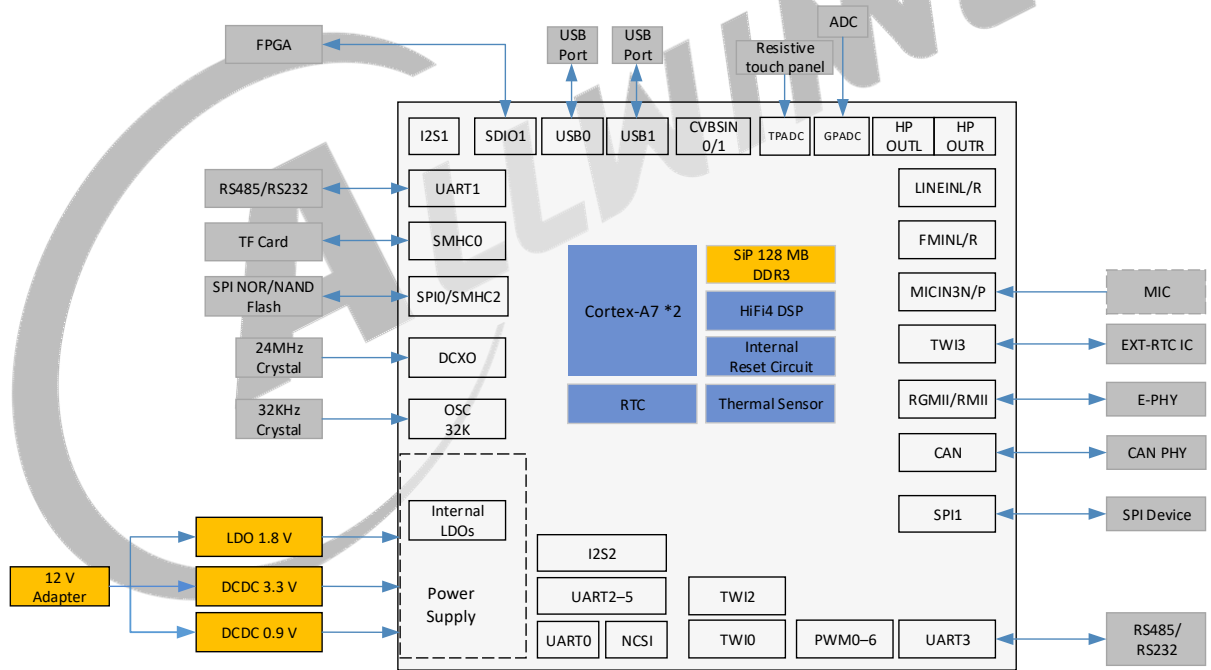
FPGA

USB Port

USB Port

ADC

Resistive touch panel

I2S1

SDIO1

USB0

USB1

CVBSIN 0/1

TPADC

GPADC

HP OUTL

HP OUTR

RS485/RS232

UART1

LINEINL/R

TF Card

SMHC0

FMINL/R

SiP 128 MB DDR3

SPI NOR/NAND Flash

SPI0/SMHC2

Cortex-A7 *2

HiFi4 DSP

MICIN3N/P

MIC

24MHz Crystal

DCXO

Internal Reset Circuit

TWI3

EXT-RTC IC

32KHz Crystal

OSC 32K

RTC

Thermal Sensor

RGMII/RMII

E-PHY

CAN

CAN PHY

SPI1

SPI Device

Internal LDOs

LDO 1.8 V

I2S2

12 V Adapter

DCDC 3.3 V

Power Supply

UART2–5

TWI2

DCDC 0.9 V

UART0

NCSI

TWI0

PWM0–6

UART3

RS485/ RS232